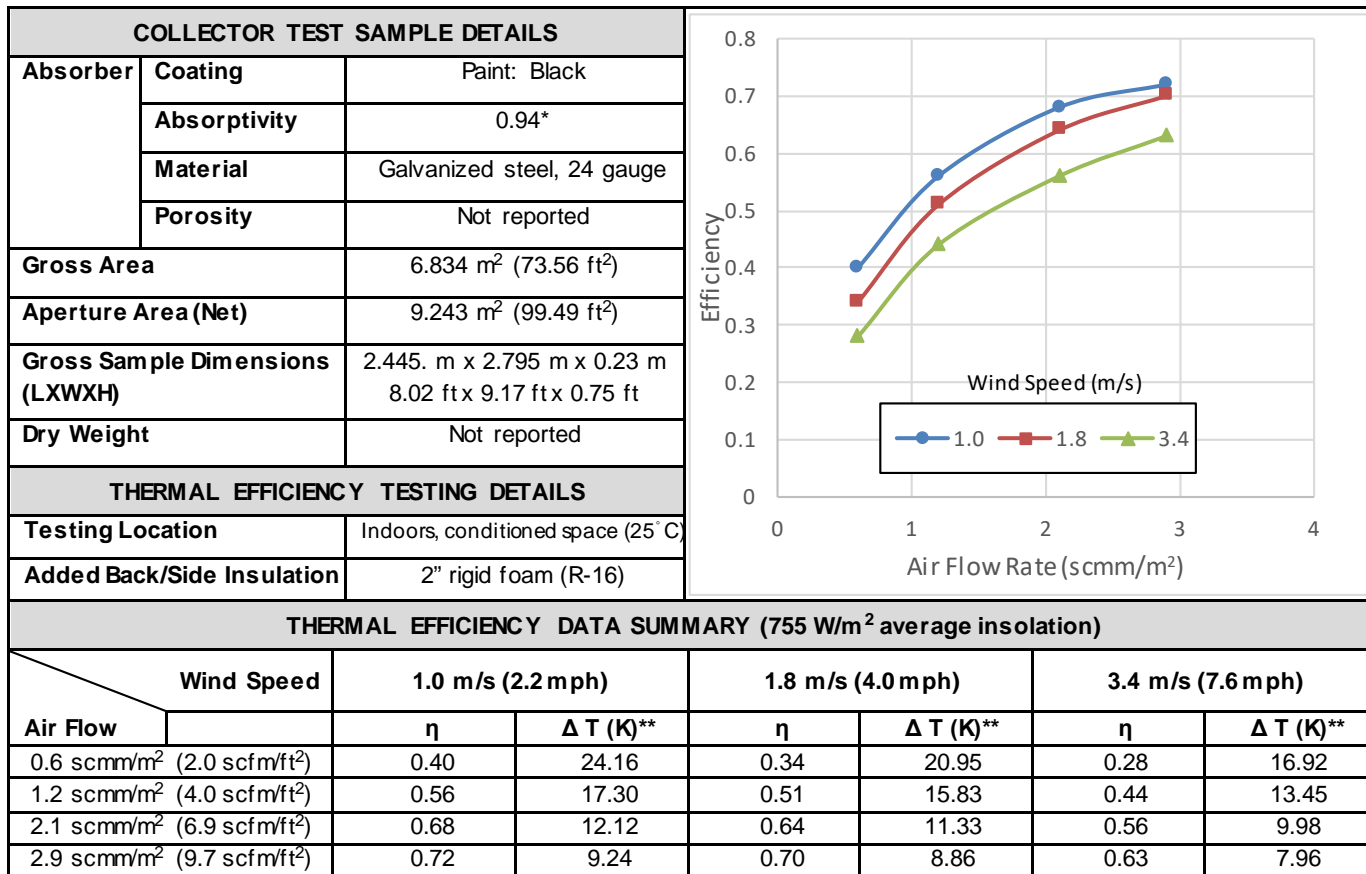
| COLLECTOR TEST SAMPLE DETAILS | | |
|---|---|---|
| Absorber | Coating | Paint: Black |
| | Absorptivity | 0.94* |
| | Material | Galvanized steel, 24 gauge |
| | Porosity | Not reported |
| Gross Area | | 6.834 m$^2$ (73.56 ft$^2$) |
| Aperture Area (Net) | | 9.243 m$^2$ (99.49 ft$^2$) |
| Gross Sample Dimensions (LXWXH) | | 2.445. m x 2.795 m x 0.23 m 8.02 ft x 9.17 ft x 0.75 ft |
| Dry Weight | | Not reported |
| THERMAL EFFICIENCY TESTING DETAILS | | |
| Testing Location | | Indoors, conditioned space (25˚C) |
| Added Back/Side Insulation | | 2" rigid foam (R-16) |

0.8
0.7
0.6
0.5
0.4
0.3
0.2
0.1
0
Efficiency
0 1 2 3 4
Air Flow Rate (scmm/m$^2$)
Wind Speed (m/s)
1.0 1.8 3.4

THERMAL EFFICIENCY DATA SUMMARY (755 W/m$^2$ average insolation)

| Wind Speed / Air Flow | 1.0 m/s (2.2 mph) η | ΔT (K)** | 1.8 m/s (4.0 mph) η | ΔT (K)** | 3.4 m/s (7.6 mph) η | ΔT (K)** |
|---|---|---|---|---|---|---|
| 0.6 scmm/m$^2$ (2.0 scfm/ft$^2$) | 0.40 | 24.16 | 0.34 | 20.95 | 0.28 | 16.92 |
| 1.2 scmm/m$^2$ (4.0 scfm/ft$^2$) | 0.56 | 17.30 | 0.51 | 15.83 | 0.44 | 13.45 |
| 2.1 scmm/m$^2$ (6.9 scfm/ft$^2$) | 0.68 | 12.12 | 0.64 | 11.33 | 0.56 | 9.98 |
| 2.9 scmm/m$^2$ (9.7 scfm/ft$^2$) | 0.72 | 9.24 | 0.70 | 8.86 | 0.63 | 7.96 |